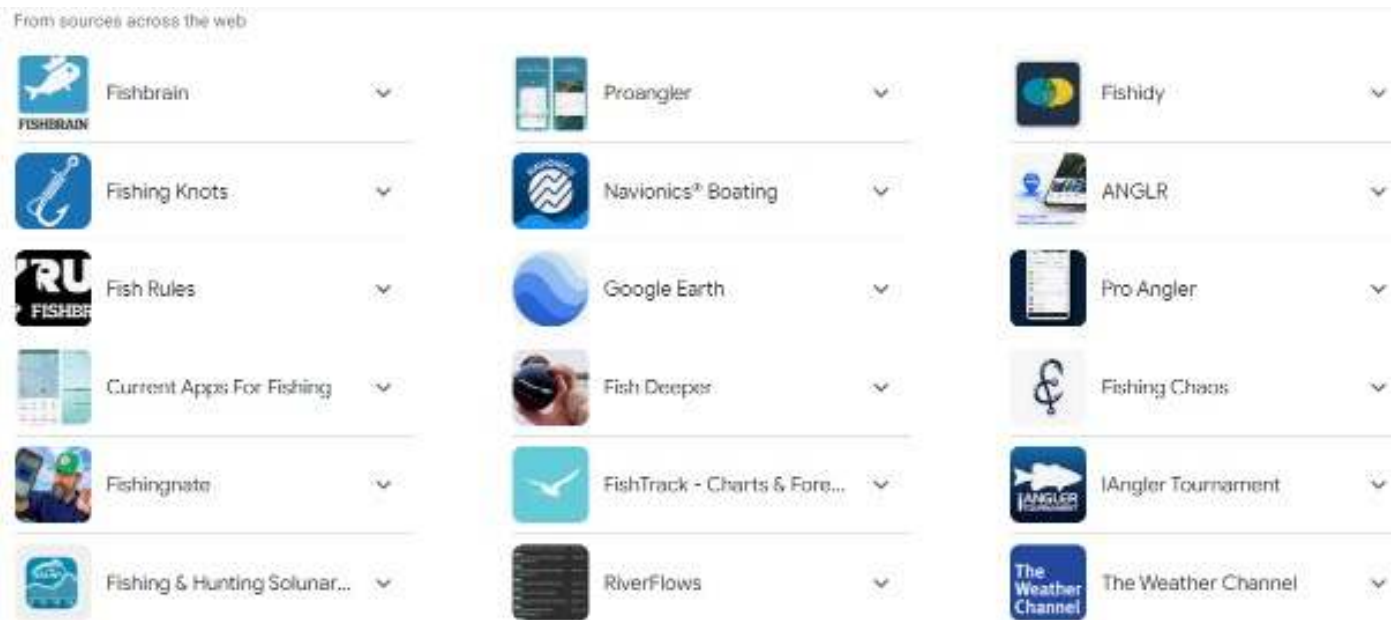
From sources across the web

FISHBRAIN
Fishbrain

Fishing Knots

RU
FISHBR
Fish Rules

Current Apps For Fishing

Fishingnate

Fishing & Hunting Solunar...

Proangler

Navionics® Boating

Google Earth

Fish Deeper

FishTrack - Charts & Fore...

RiverFlows

Fishidy

ANGLR

Pro Angler

Fishing Chaos

IANGLER
IAngler Tournament

The Weather Channel
The Weather Channel